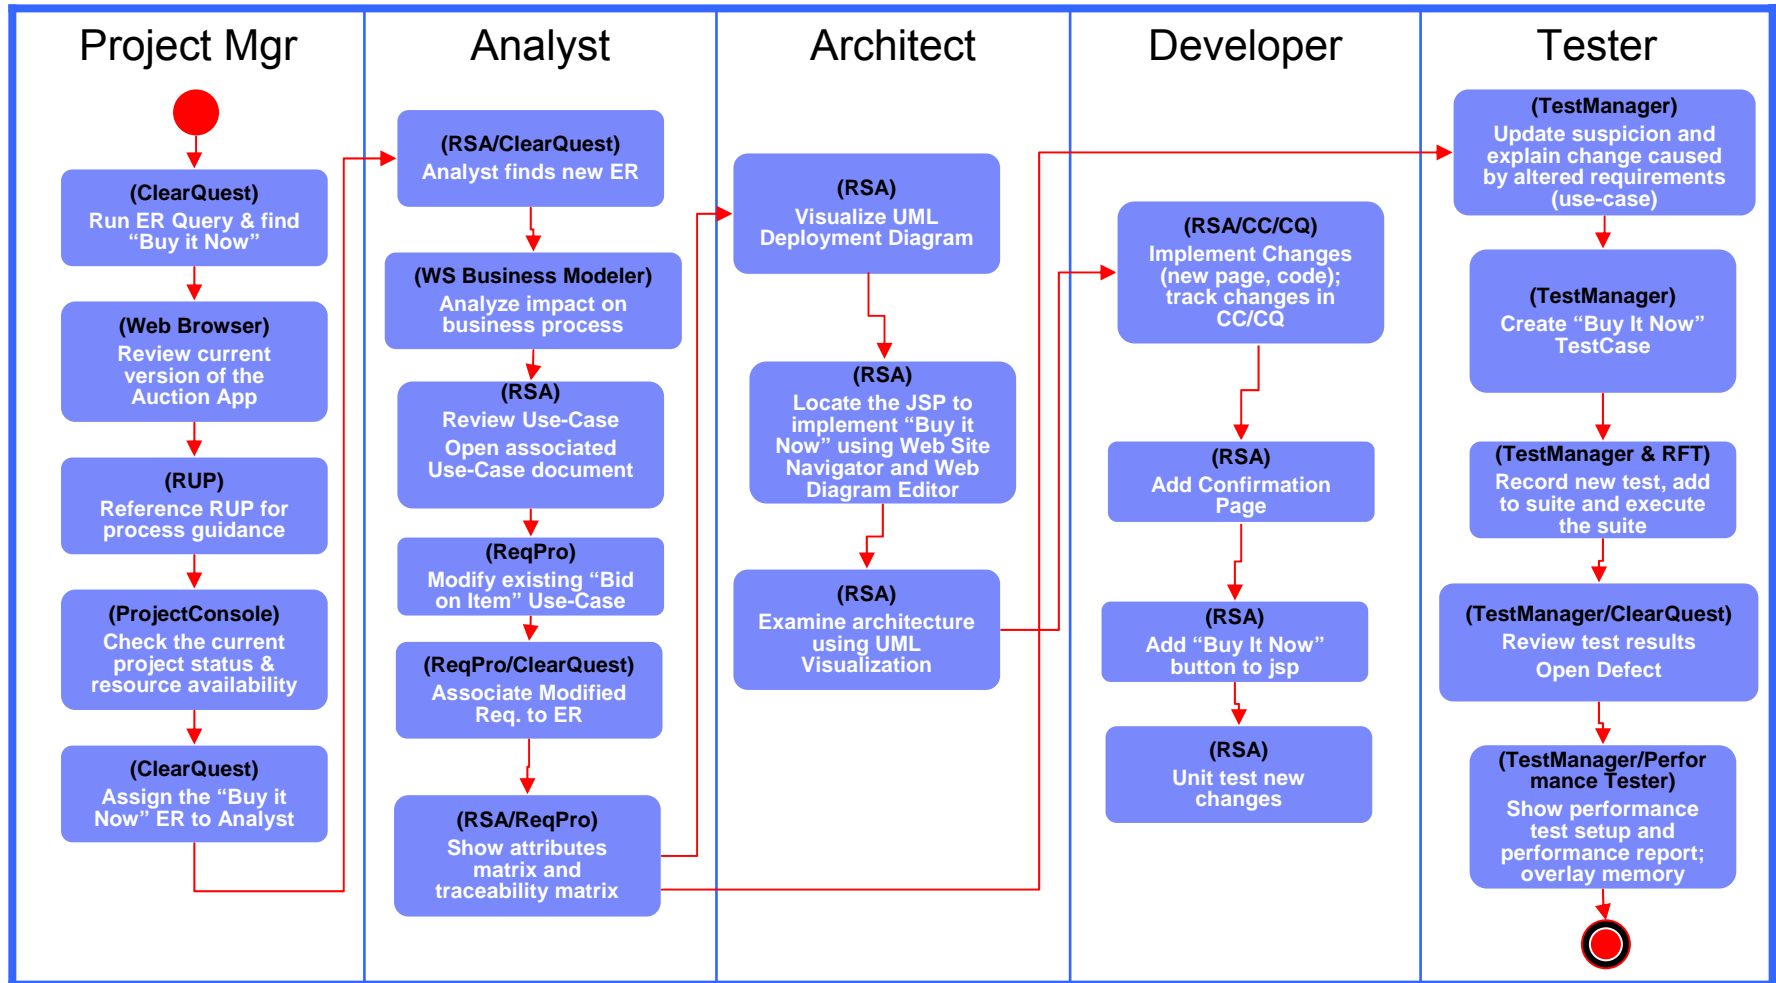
Project Mgr

(ClearQuest)
Run ER Query & find “Buy it Now”

(Web Browser)
Review current version of the Auction App

(RUP)
Reference RUP for process guidance

(ProjectConsole)
Check the current project status & resource availability

(ClearQuest)
Assign the “Buy it Now” ER to Analyst

Analyst

(RSA/ClearQuest)
Analyst finds new ER

(WS Business Modeler)
Analyze impact on business process

(RSA)
Review Use-Case
Open associated Use-Case document

(ReqPro)
Modify existing “Bid on Item” Use-Case

(ReqPro/ClearQuest)
Associate Modified Req. to ER

(RSA/ReqPro)
Show attributes matrix and traceability matrix

Architect

(RSA)
Visualize UML Deployment Diagram

(RSA)
Locate the JSP to implement “Buy it Now” using Web Site Navigator and Web Diagram Editor

(RSA)
Examine architecture using UML Visualization

Developer

(RSA/CC/CQ)
Implement Changes (new page, code); track changes in CC/CQ

(RSA)
Add Confirmation Page

(RSA)
Add “Buy It Now” button to jsp

(RSA)
Unit test new changes

Tester

(TestManager)
Update suspicion and explain change caused by altered requirements (use-case)

(TestManager)
Create “Buy It Now” TestCase

(TestManager & RFT)
Record new test, add to suite and execute the suite

(TestManager/ClearQuest)
Review test results
Open Defect

(TestManager/Performance Tester)
Show performance test setup and performance report; overlay memory